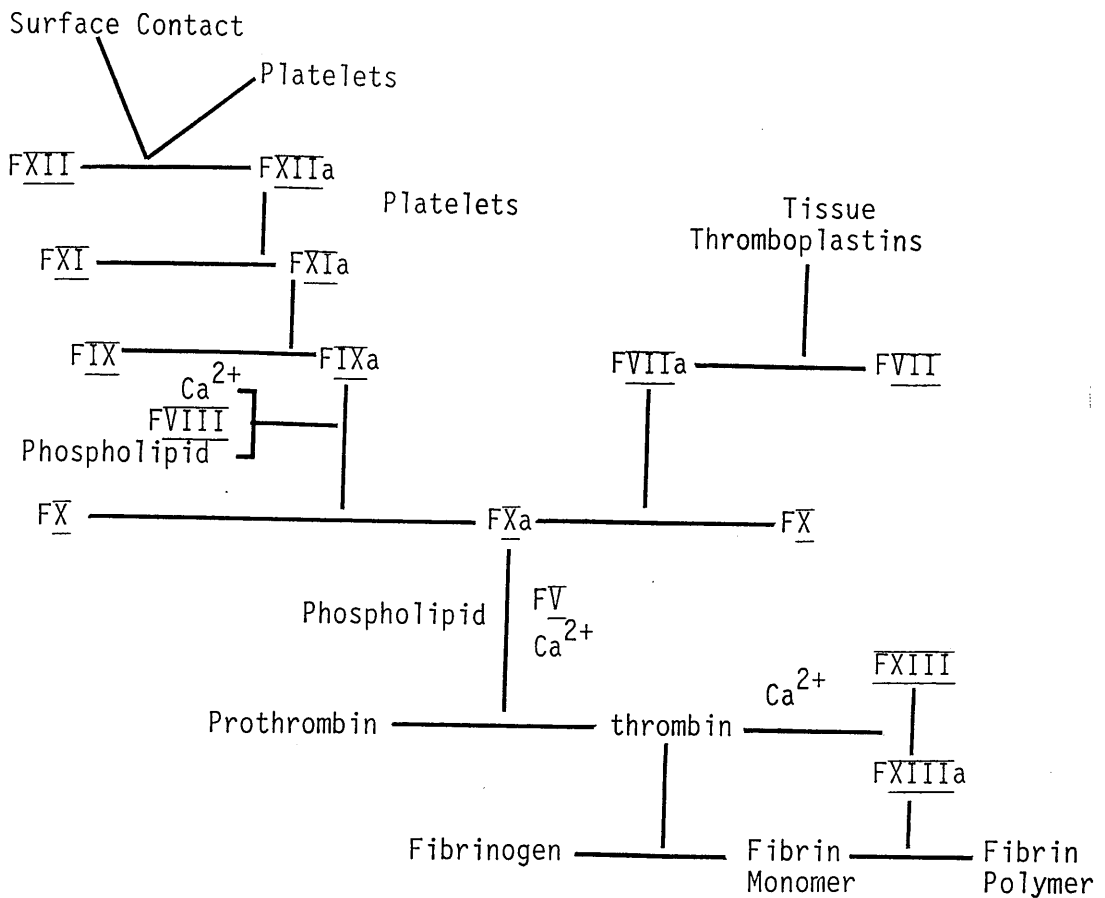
Surface Contact

Platelets

FXII

FXIIa

Platelets

Tissue Thromboplastins

FXI

FXIa

FIX

FIXa

FVIIa

FVII

$Ca^{2+}$
FVIII
Phospholipid

FX

FXa

FX

Phospholipid

FV
$Ca^{2+}$

FXIII

$Ca^{2+}$

Prothrombin

thrombin

FXIIIa

Fibrinogen

Fibrin Monomer

Fibrin Polymer